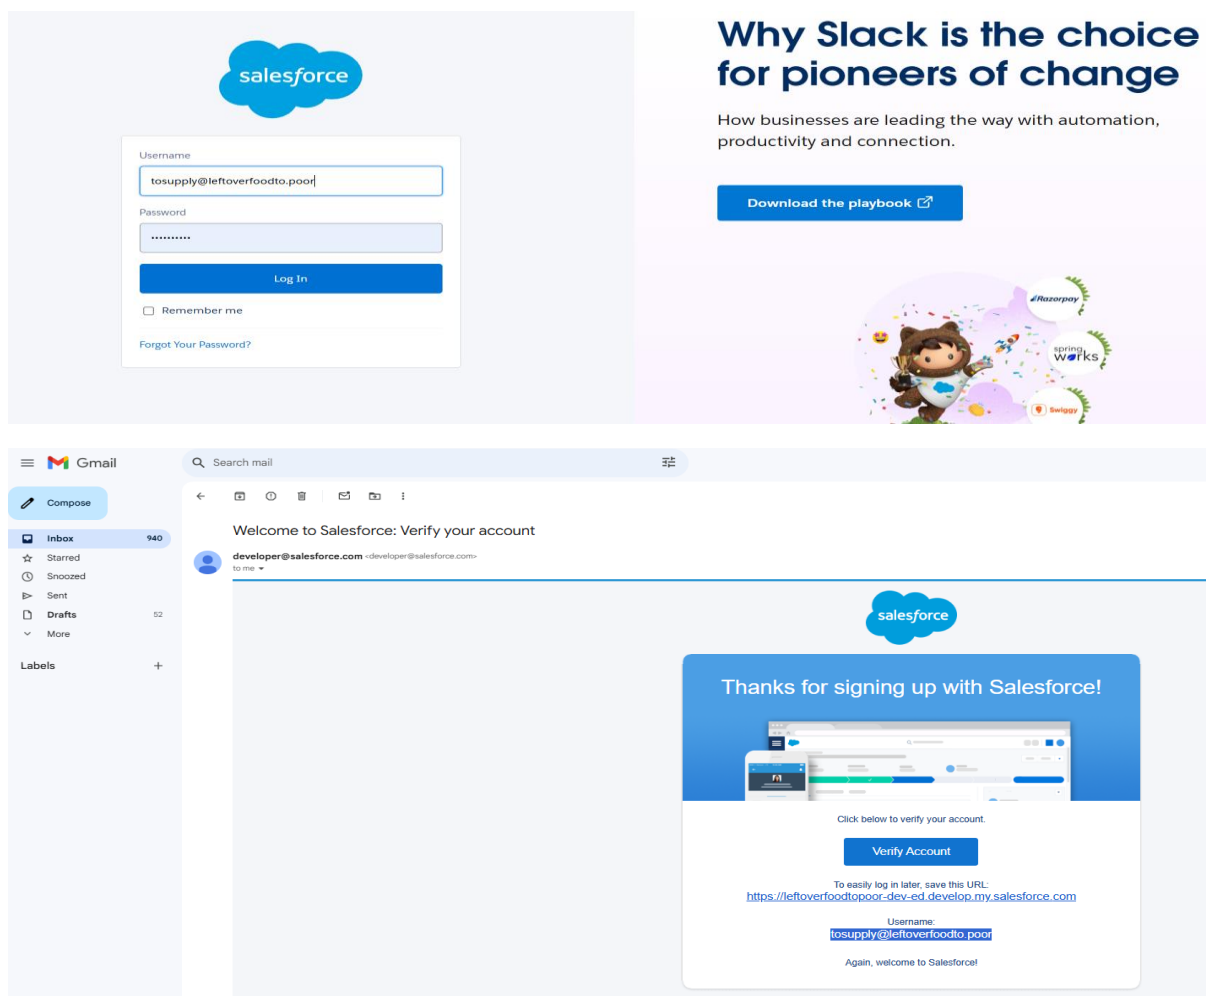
salesforce

Username
tosupply@leftoverfoodto.poor

Password
..........

Log In

Remember me

Forgot Your Password?

Why Slack is the choice for pioneers of change

How businesses are leading the way with automation, productivity and connection.

Download the playbook

Razorpay

spring works

Swiggy

Gmail

Search mail

Compose

Inbox 940
Starred
Snoozed
Sent
Drafts 52
More

Labels +

Welcome to Salesforce: Verify your account

developer@salesforce.com <developer@salesforce.com>
to me

salesforce

Thanks for signing up with Salesforce!

Click below to verify your account.

Verify Account

To easily log in later, save this URL:
https://leftoverfoodtopoor-dev-ed.develop.my.salesforce.com

Username:
tosupply@leftoverfoodto.poor

Again, welcome to Salesforce!